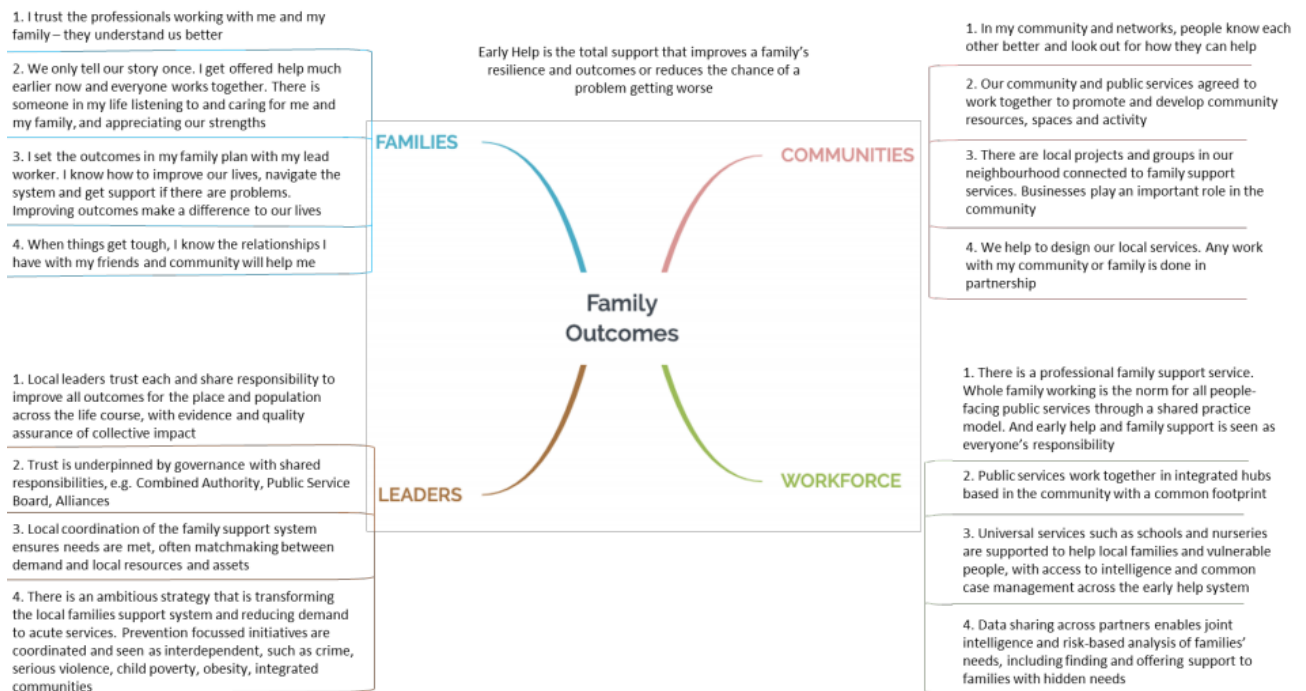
1. I trust the professionals working with me and my family – they understand us better

2. We only tell our story once. I get offered help much earlier now and everyone works together. There is someone in my life listening to and caring for me and my family, and appreciating our strengths

3. I set the outcomes in my family plan with my lead worker. I know how to improve our lives, navigate the system and get support if there are problems. Improving outcomes make a difference to our lives

4. When things get tough, I know the relationships I have with my friends and community will help me

Early Help is the total support that improves a family's resilience and outcomes or reduces the chance of a problem getting worse

1. In my community and networks, people know each other better and look out for how they can help

2. Our community and public services agreed to work together to promote and develop community resources, spaces and activity

3. There are local projects and groups in our neighbourhood connected to family support services. Businesses play an important role in the community

4. We help to design our local services. Any work with my community or family is done in partnership

FAMILIES

COMMUNITIES

Family Outcomes

LEADERS

WORKFORCE

1. Local leaders trust each and share responsibility to improve all outcomes for the place and population across the life course, with evidence and quality assurance of collective impact

2. Trust is underpinned by governance with shared responsibilities, e.g. Combined Authority, Public Service Board, Alliances

3. Local coordination of the family support system ensures needs are met, often matchmaking between demand and local resources and assets

4. There is an ambitious strategy that is transforming the local families support system and reducing demand to acute services. Prevention focussed initiatives are coordinated and seen as interdependent, such as crime, serious violence, child poverty, obesity, integrated communities

1. There is a professional family support service. Whole family working is the norm for all people-facing public services through a shared practice model. And early help and family support is seen as everyone's responsibility

2. Public services work together in integrated hubs based in the community with a common footprint

3. Universal services such as schools and nurseries are supported to help local families and vulnerable people, with access to intelligence and common case management across the early help system

4. Data sharing across partners enables joint intelligence and risk-based analysis of families' needs, including finding and offering support to families with hidden needs